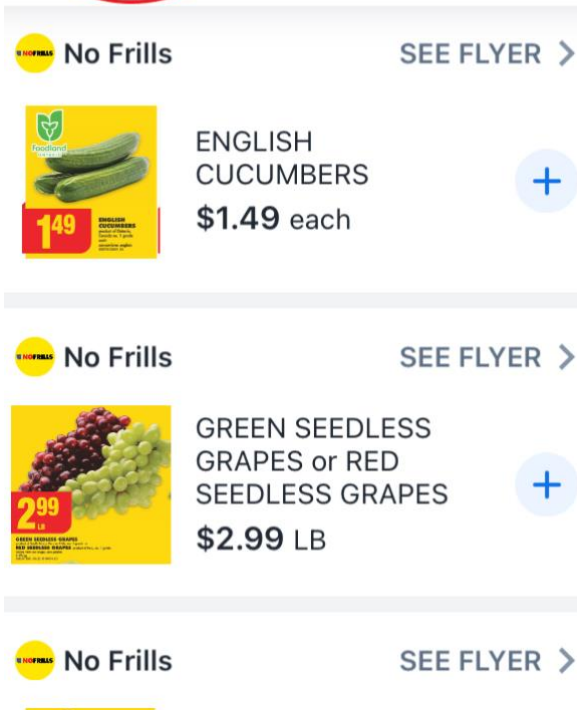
NOFRILLS No Frills

SEE FLYER >

Foodland

1.49

ENGLISH CUCUMBERS

ENGLISH CUCUMBERS

$1.49 each

+

NOFRILLS No Frills

SEE FLYER >

2.99 LB

GREEN SEEDLESS GRAPES RED SEEDLESS GRAPES

GREEN SEEDLESS GRAPES or RED SEEDLESS GRAPES

$2.99 LB

+

NOFRILLS No Frills

SEE FLYER >